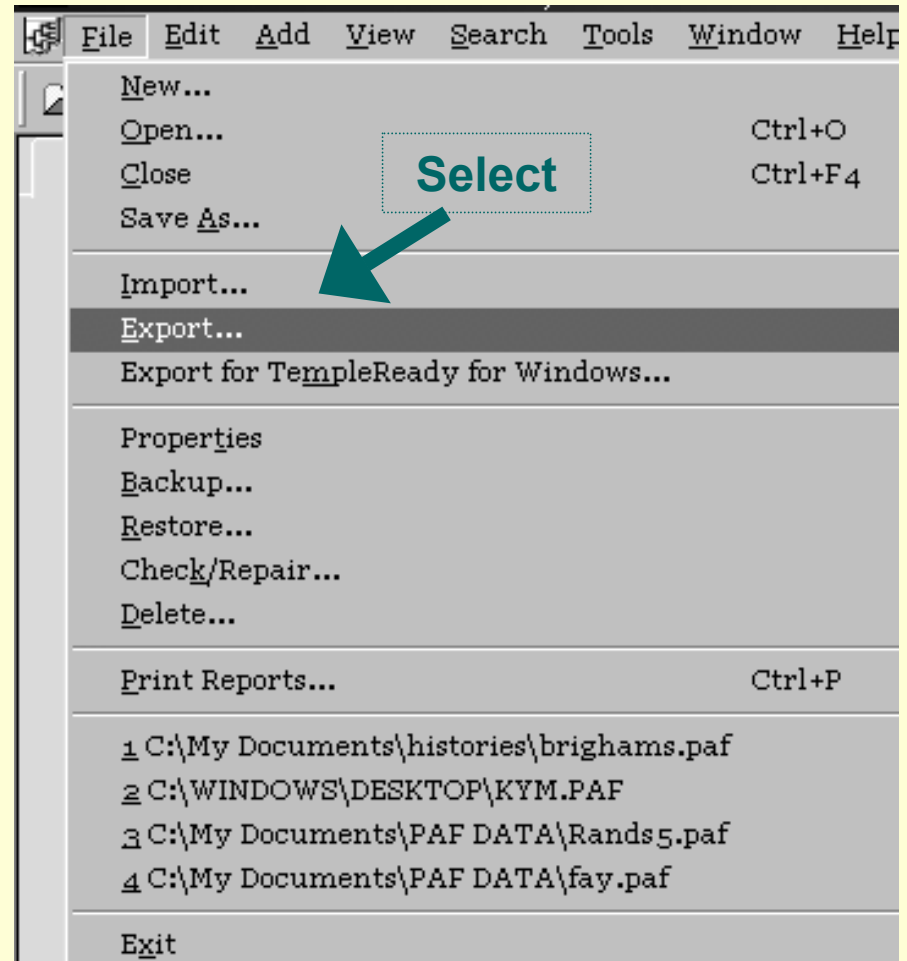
File Edit Add View Search Tools Window Help

New...
Open... Ctrl+O
Close Ctrl+F4
Save As...

Select

Import...
Export...
Export for TempleReady for Windows...

Properties
Backup...
Restore...
Check/Repair...
Delete...

Print Reports... Ctrl+P

1 C:\My Documents\histories\brighams.paf
2 C:\WINDOWS\DESKTOP\KYM.PAF
3 C:\My Documents\PAF DATA\Rands5.paf
4 C:\My Documents\PAF DATA\fay.paf

Exit